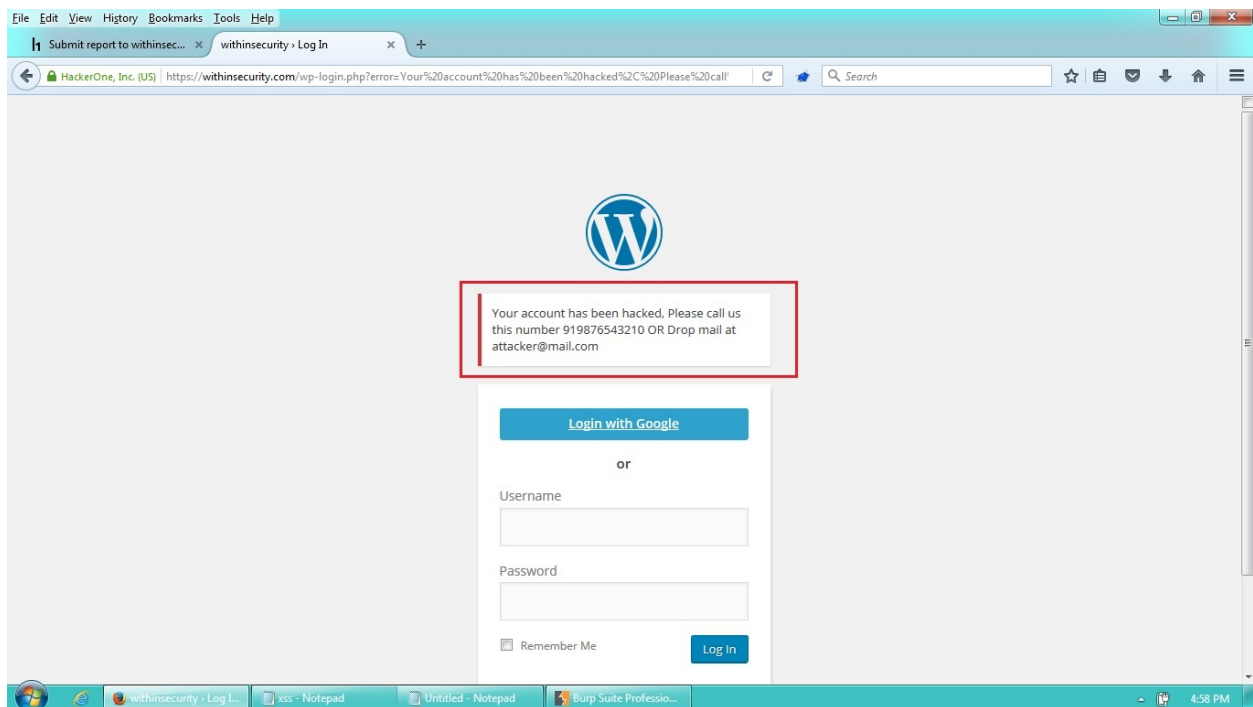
File Edit View History Bookmarks Tools Help

Submit report to withinsec... × withinsecurity › Log In × +

HackerOne, Inc. (US) https://withinsecurity.com/wp-login.php?error=Your%20account%20has%20been%20hacked%2C%20Please%20call'

Search

Your account has been hacked, Please call us this number 919876543210 OR Drop mail at attacker@mail.com

Login with Google

or

Username

Password

Remember Me

Log In

withinsecurity › Log I... xss - Notepad Untitled - Notepad Burp Suite Professio...

4:58 PM